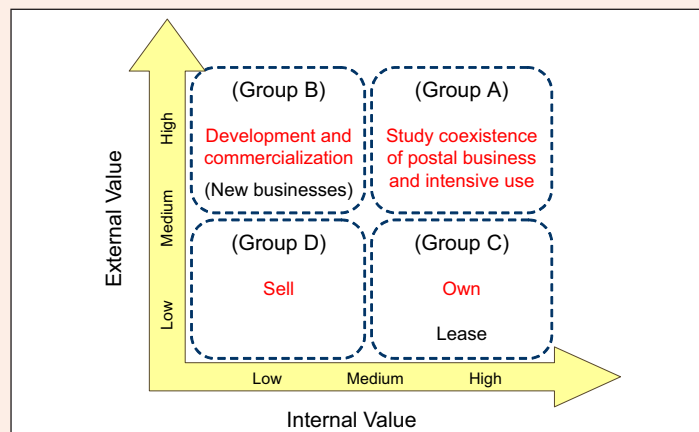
External Value

High

Medium

Low

(Group B)

Development and commercialization

(New businesses)

(Group A)

Study coexistence of postal business and intensive use

(Group D)

Sell

(Group C)

Own

Lease

Low

Medium

High

Internal Value